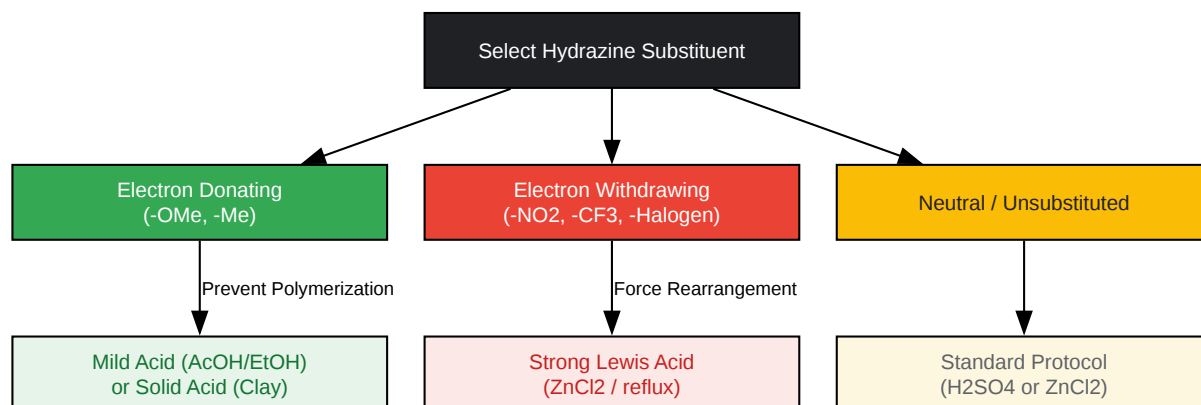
Select Hydrazine Substituent

Electron Donating
(-OMe, -Me)

Electron Withdrawing
(-NO2, -CF3, -Halogen)

Neutral / Unsubstituted

Prevent Polymerization

Force Rearrangement

Mild Acid (AcOH/EtOH)
or Solid Acid (Clay)

Strong Lewis Acid
(ZnCl2 / reflux)

Standard Protocol
(H2SO4 or ZnCl2)